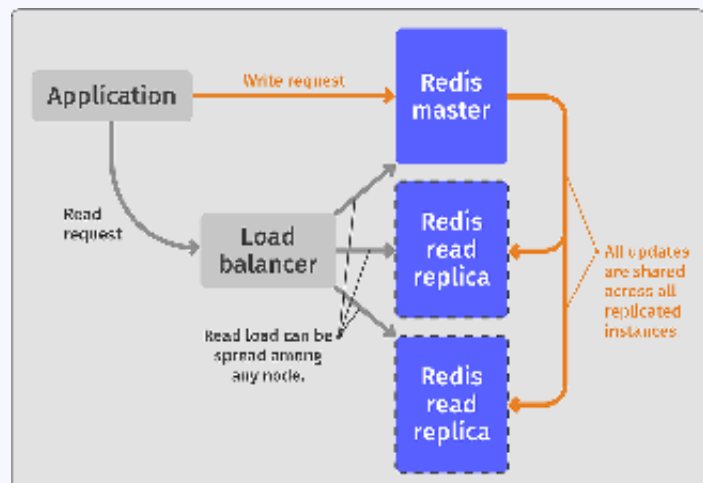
Application

Write request

Redis master

Read request

Load balancer

Redis read replica

All updates are shared across all replicated instances

Read load can be spread among any node.

Redis read replica